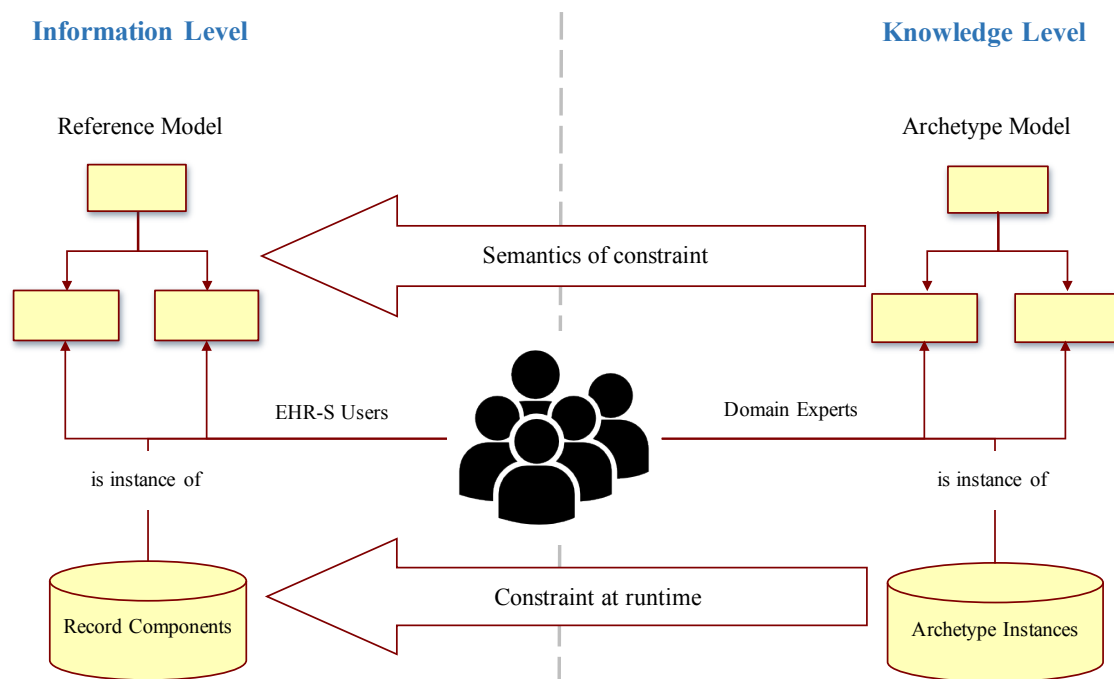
Information Level

Knowledge Level

Reference Model

Archetype Model

Semantics of constraint

EHR-S Users

Domain Experts

is instance of

is instance of

Constraint at runtime

Record Components

Archetype Instances